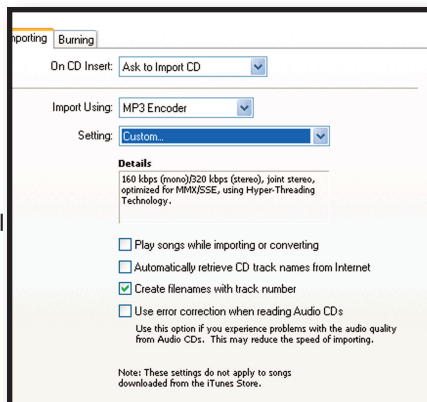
nporting Burning

On CD Insert: Ask to Import CD

Import Using: MP3 Encoder

Setting: Custom...

Details
160 kbps (mono)/320 kbps (stereo), joint stereo, optimized for MMX/SSE, using Hyper-Threading Technology.

Play songs while importing or converting

Automatically retrieve CD track names from Internet

Create filenames with track number

Use error correction when reading Audio CDs
Use this option if you experience problems with the audio quality from Audio CDs. This may reduce the speed of importing.

Note: These settings do not apply to songs downloaded from the iTunes Store.